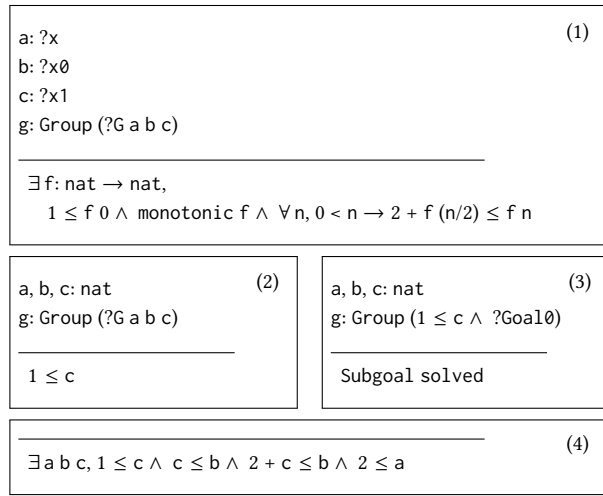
a: ?x
b: ?x0
c: ?x1
g: Group (?G a b c)

(1)

$\exists$ f: nat $\rightarrow$ nat,
$1 \leq$ f 0 $\wedge$ monotonic f $\wedge$ $\forall$ n, 0 < n $\rightarrow$ 2 + f (n/2) $\leq$ f n

a, b, c: nat
g: Group (?G a b c)

(2)

$1 \leq$ c

a, b, c: nat
g: Group ($1 \leq$ c $\wedge$ ?Goal0)

(3)

Subgoal solved

(4)

$\exists$ a b c, $1 \leq$ c $\wedge$ c $\leq$ b $\wedge$ 2 + c $\leq$ b $\wedge$ 2 $\leq$ a